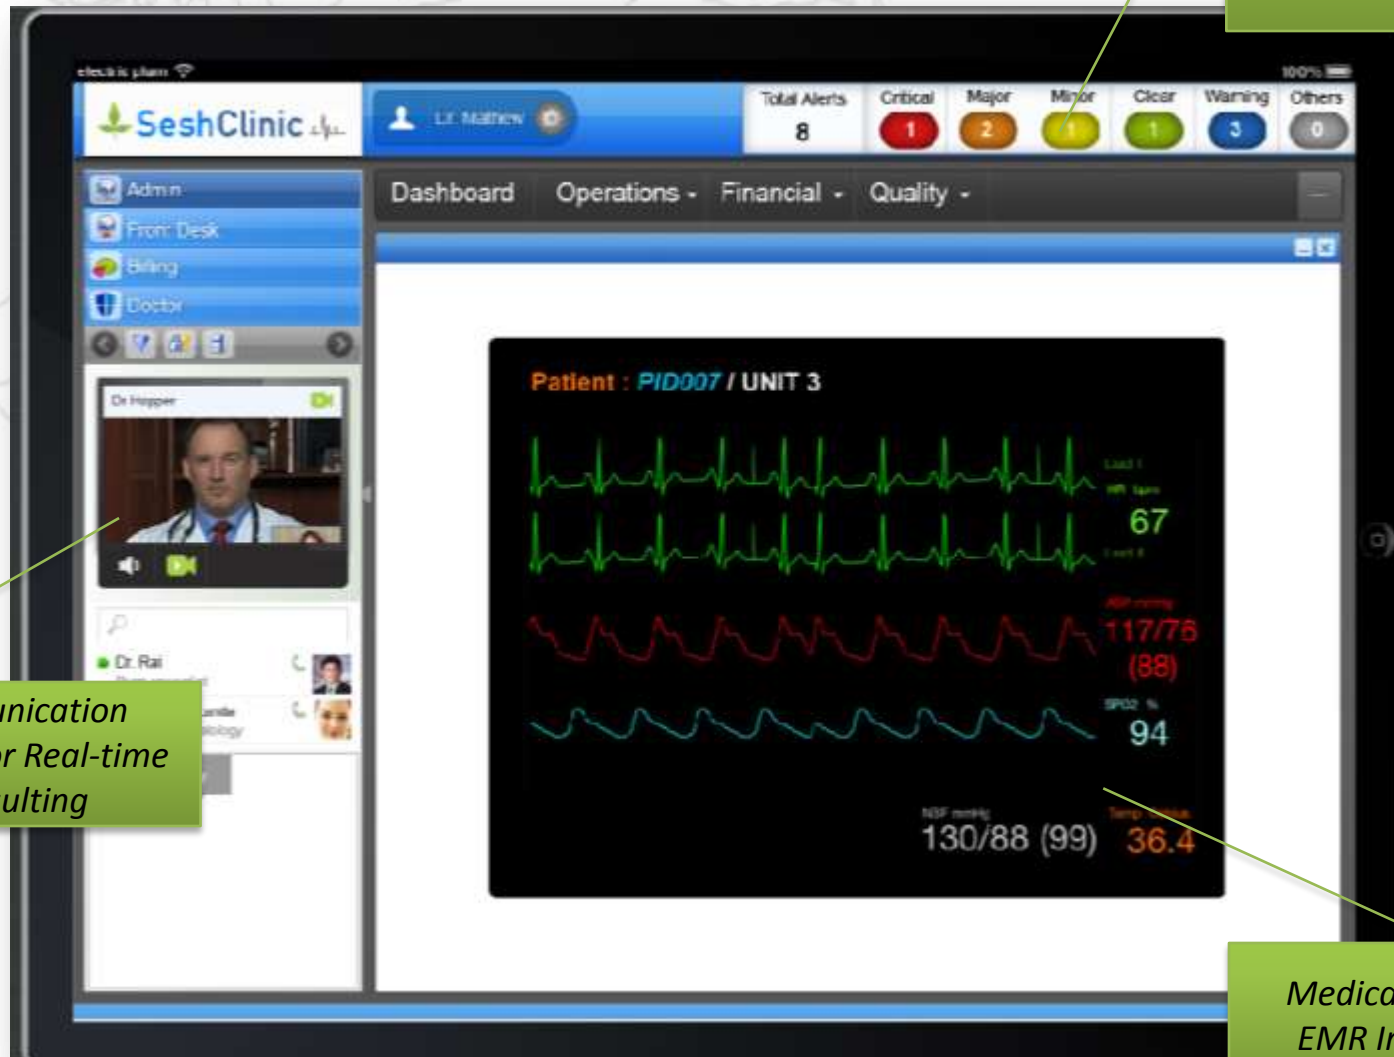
electric plum 100%

SeshClinic

Dr. Mathew

Total Alerts 8

Critical 1

Major 2

Minor 1

Clear 1

Warning 3

Others 0

Admin

Front Desk

Billing

Doctor

Dashboard Operations - Financial - Quality -

Dr Hopper

Dr. Rai

unication
or Real-time
ulting

Patient : PID007 / UNIT 3

67

117/76
(88)

SPO2 %
94

NBP mmHg
130/88 (99)

36.4

Medica
EMR In